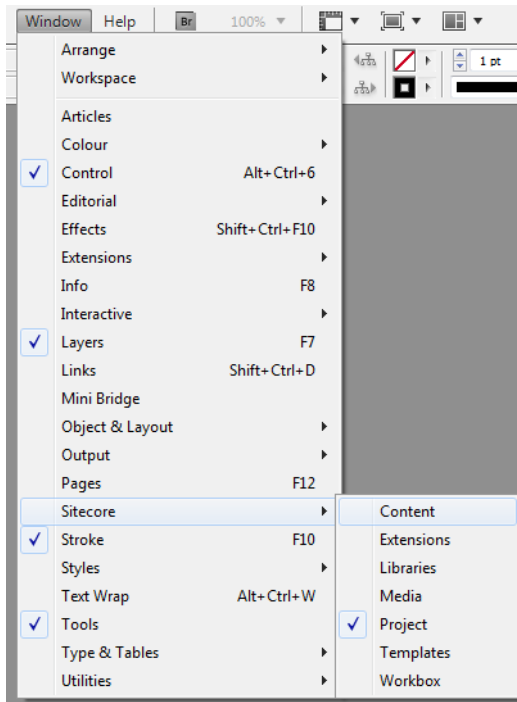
Window Help Br 100%

1 pt

Arrange
Workspace

Articles
Colour
Control Alt+Ctrl+6
Editorial
Effects Shift+Ctrl+F10
Extensions
Info F8
Interactive
Layers F7
Links Shift+Ctrl+D
Mini Bridge
Object & Layout
Output
Pages F12
Sitecore
Stroke F10
Styles
Text Wrap Alt+Ctrl+W
Tools
Type & Tables
Utilities

Content
Extensions
Libraries
Media
Project
Templates
Workbox